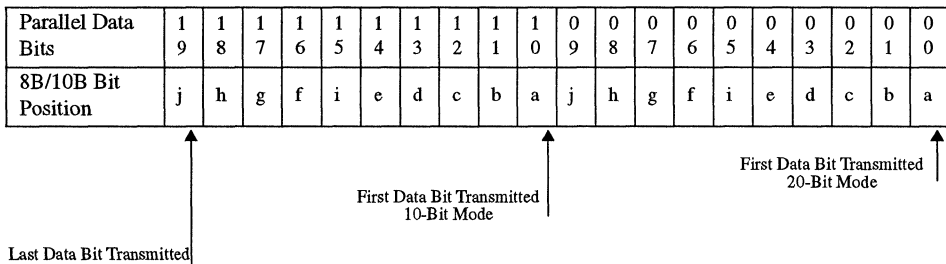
| Parallel Data Bits | 19 | 18 | 17 | 16 | 15 | 14 | 13 | 12 | 11 | 10 | 09 | 08 | 07 | 06 | 05 | 04 | 03 | 02 | 01 | 00 |
|---|---|---|---|---|---|---|---|---|---|---|---|---|---|---|---|---|---|---|---|---|
| 8B/10B Bit Position | j | h | g | f | i | e | d | c | b | a | j | h | g | f | i | e | d | c | b | a |

First Data Bit Transmitted 20-Bit Mode

First Data Bit Transmitted 10-Bit Mode

Last Data Bit Transmitted